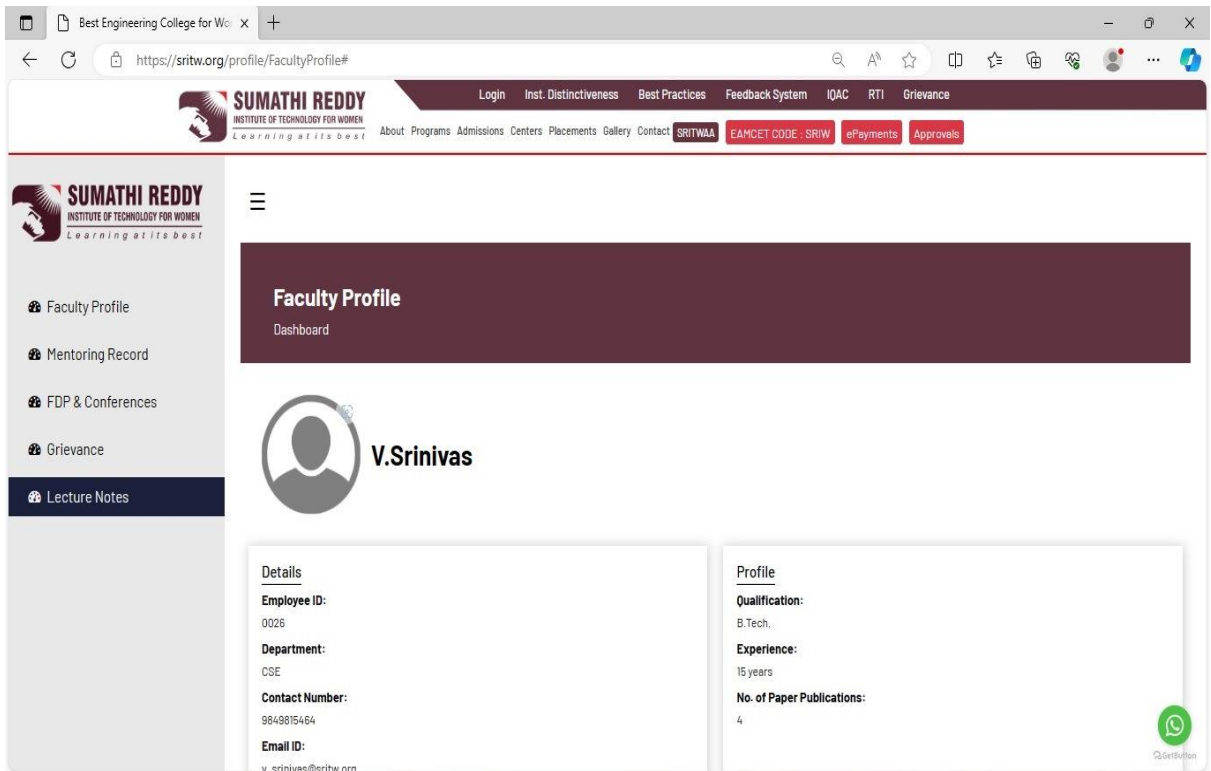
Best Engineering College for Wo

https://sritw.org/profile/FacultyProfile#

SUMATHI REDDY
INSTITUTE OF TECHNOLOGY FOR WOMEN
Learning at its best

Login Inst. Distinctiveness Best Practices Feedback System IQAC RTI Grievance

About Programs Admissions Centers Placements Gallery Contact SRITWAA EAMCET CODE : SRIW ePayments Approvals

SUMATHI REDDY
INSTITUTE OF TECHNOLOGY FOR WOMEN
Learning at its best

Faculty Profile
Mentoring Record
FDP & Conferences
Grievance
Lecture Notes

Faculty Profile
Dashboard

V.Srinivas

Details
Employee ID:
0026
Department:
CSE
Contact Number:
9849815464
Email ID:
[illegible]

Profile
Qualification:
B.Tech.
Experience:
15 years
No. of Paper Publications:
4

GetButton